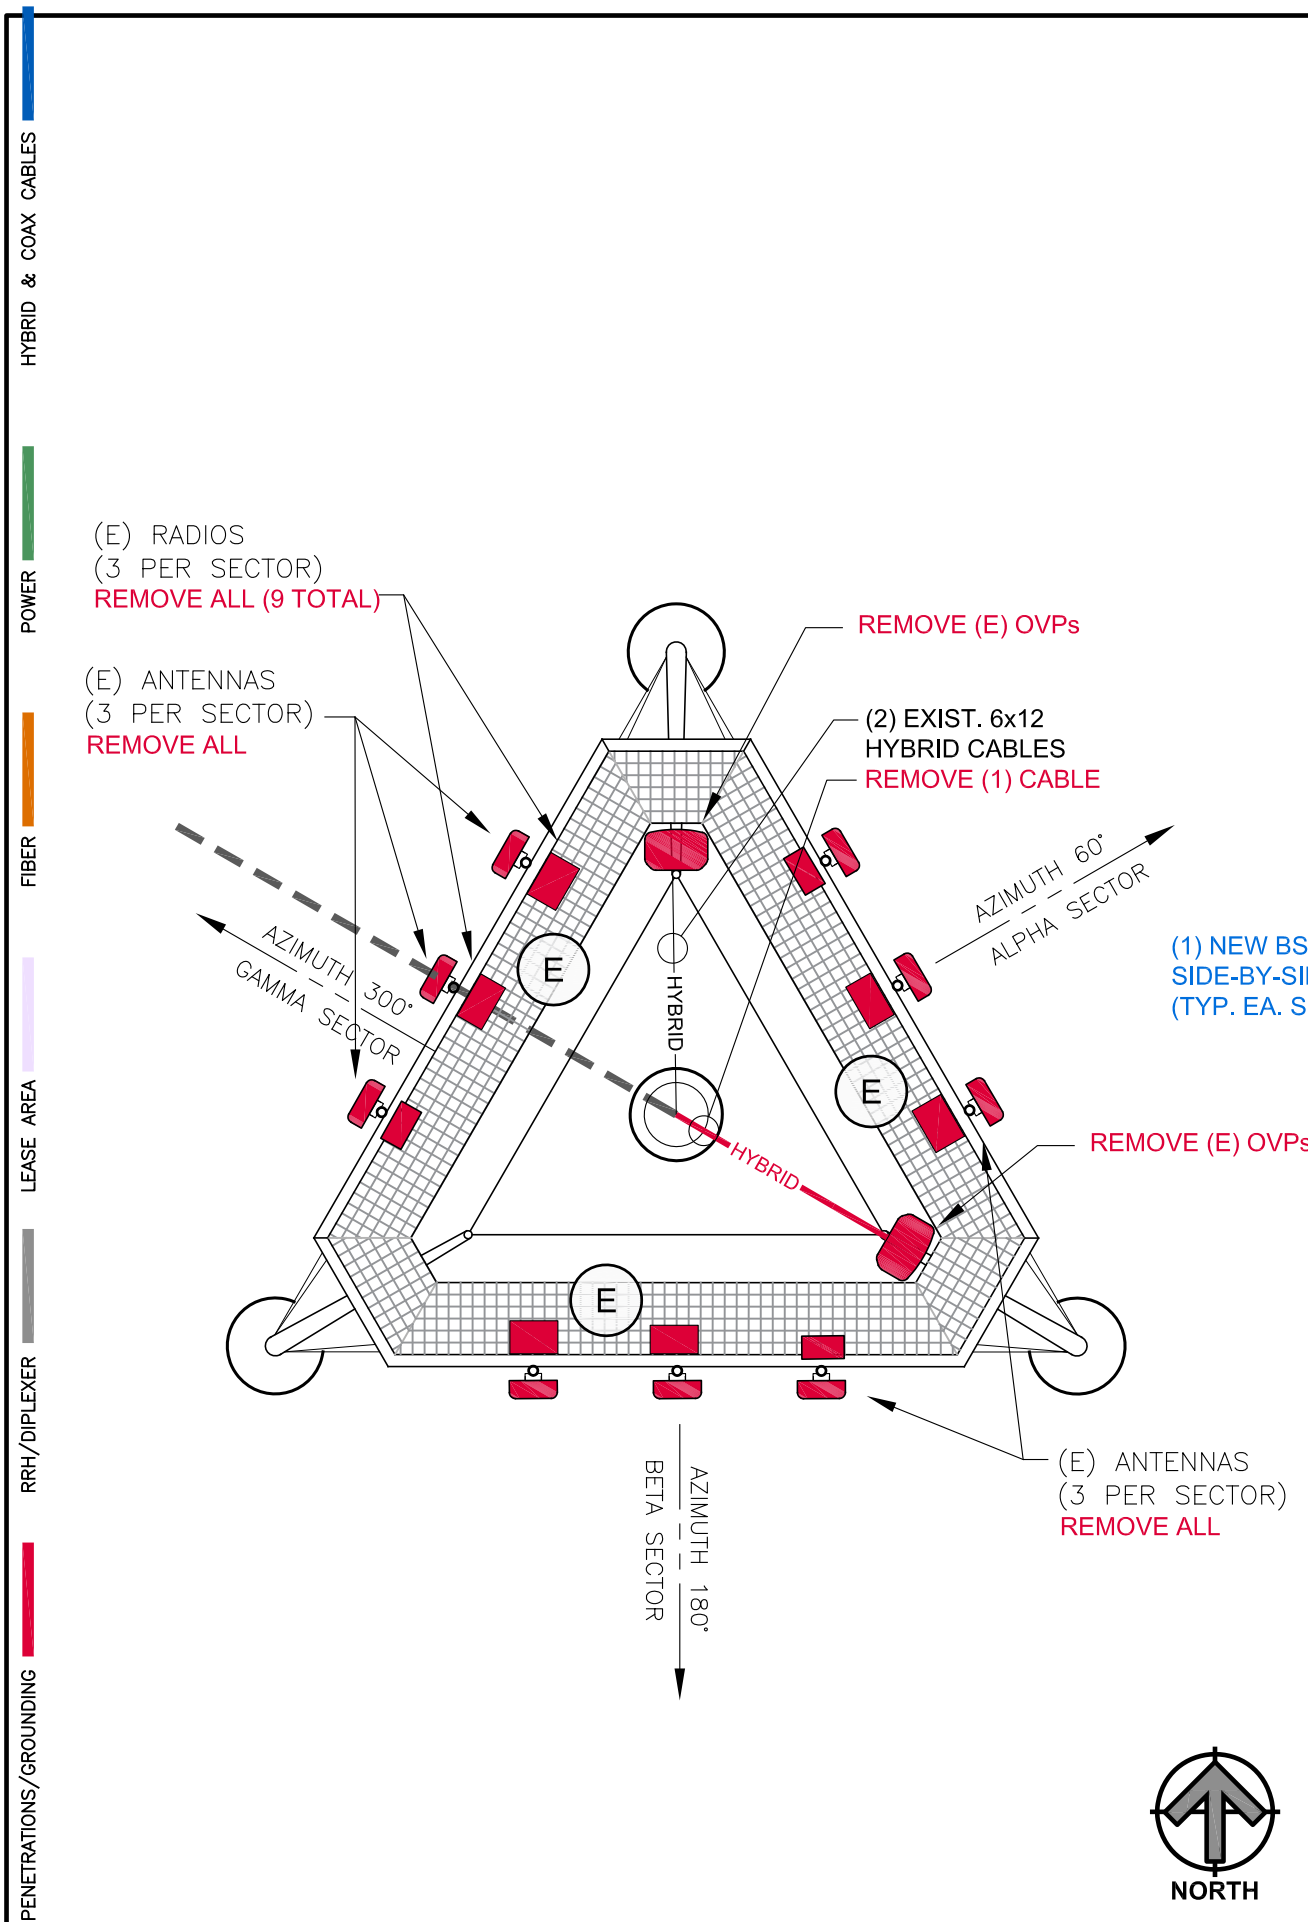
HYBRID & COAX CABLES

POWER

FIBER

LEASE AREA

RRH/DIPLEXER

PENETRATIONS/GROUNDING

(E) RADIOS
(3 PER SECTOR)
REMOVE ALL (9 TOTAL)

(E) ANTENNAS
(3 PER SECTOR)
REMOVE ALL

REMOVE (E) OVPs

(2) EXIST. 6x12
HYBRID CABLES
REMOVE (1) CABLE

AZIMUTH 60°
ALPHA SECTOR

(1) NEW BS
SIDE-BY-SI
(TYP. EA. S

AZIMUTH 300°
GAMMA SECTOR

E

E

E

HYBRID

HYBRID

REMOVE (E) OVPs

AZIMUTH 180°
BETA SECTOR

(E) ANTENNAS
(3 PER SECTOR)
REMOVE ALL

NORTH